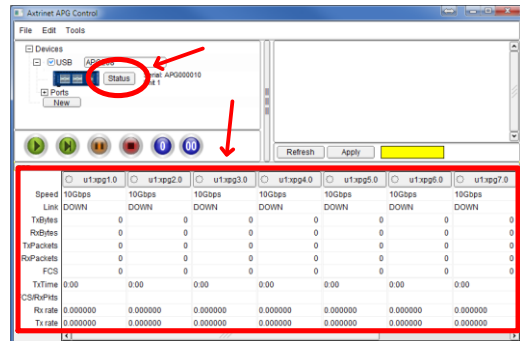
Axtrinet APG Control

File Edit Tools

Devices
USB APG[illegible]
Status
Serial: APG000010
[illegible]t 1
Ports
New

0 00

Refresh Apply

| | u1:xpg1.0 | u1:xpg2.0 | u1:xpg3.0 | u1:xpg4.0 | u1:xpg5.0 | u1:xpg6.0 | u1:xpg7.0 |
|---|---|---|---|---|---|---|---|
| Speed | 10Gbps | 10Gbps | 10Gbps | 10Gbps | 10Gbps | 10Gbps | 10Gbps |
| Link | DOWN | DOWN | DOWN | DOWN | DOWN | DOWN | DOWN |
| TxBytes | 0 | 0 | 0 | 0 | 0 | 0 | 0 |
| RxBytes | 0 | 0 | 0 | 0 | 0 | 0 | 0 |
| TxPackets | 0 | 0 | 0 | 0 | 0 | 0 | 0 |
| RxPackets | 0 | 0 | 0 | 0 | 0 | 0 | 0 |
| FCS | 0 | 0 | 0 | 0 | 0 | 0 | 0 |
| TxTime | 0:00 | 0:00 | 0:00 | 0:00 | 0:00 | 0:00 | 0:00 |
| CS/RxPkts | | | | | | | |
| Rx rate | 0.000000 | 0.000000 | 0.000000 | 0.000000 | 0.000000 | 0.000000 | 0.000000 |
| Tx rate | 0.000000 | 0.000000 | 0.000000 | 0.000000 | 0.000000 | 0.000000 | 0.000000 |